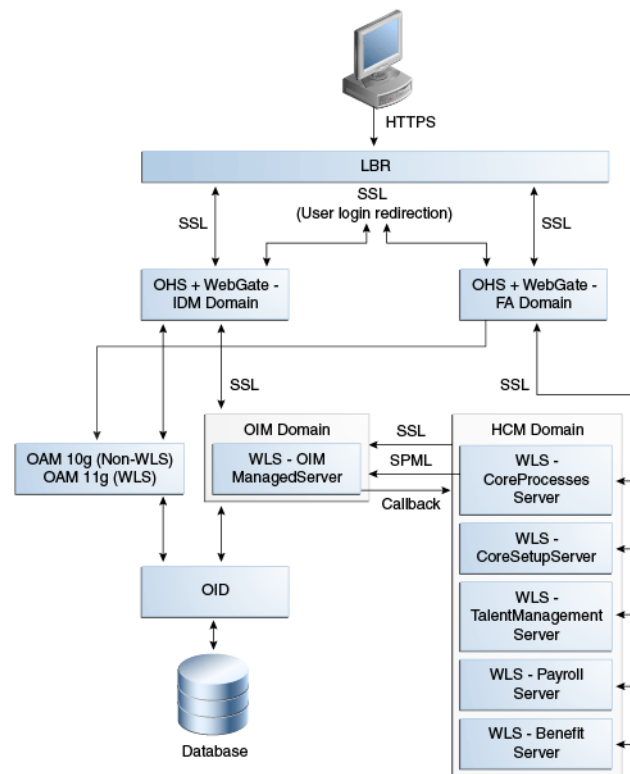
HTTPS

LBR

SSL

SSL
(User login redirection)

SSL

OHS + WebGate - IDM Domain

OHS + WebGate - FA Domain

SSL

SSL

OIM Domain

WLS - OIM ManagedServer

SSL

SPML

Callback

HCM Domain

OAM 10g (Non-WLS)
OAM 11g (WLS)

WLS - CoreProcesses Server

WLS - CoreSetupServer

OID

WLS - TalentManagement Server

WLS - Payroll Server

WLS - Benefit Server

Database